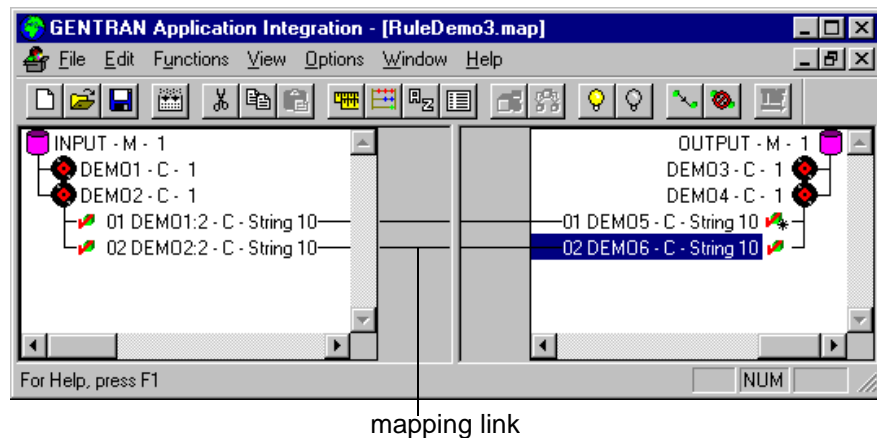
GENTRAN Application Integration - [RuleDemo3.map]

File Edit Functions View Options Window Help

INPUT - M - 1
DEMO1 - C - 1
DEMO2 - C - 1
01 DEMO1:2 - C - String 10
02 DEMO2:2 - C - String 10

OUTPUT - M - 1
DEMO3 - C - 1
DEMO4 - C - 1
01 DEMO5 - C - String 10
02 DEMO6 - C - String 10

For Help, press F1

NUM

mapping link